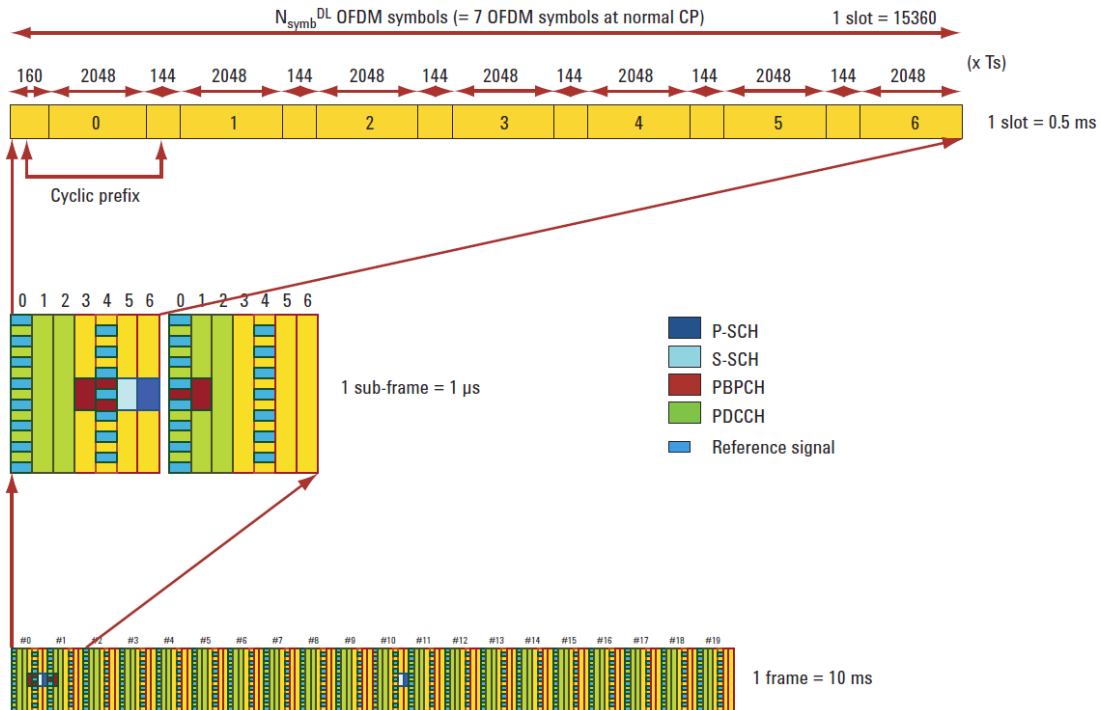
$N_{symb}^{DL}$ OFDM symbols (= 7 OFDM symbols at normal CP)

1 slot = 15360

(x Ts)

160 2048 144 2048 144 2048 144 2048 144 2048 144 2048 144 2048

0 1 2 3 4 5 6

1 slot = 0.5 ms

Cyclic prefix

0 1 2 3 4 5 6 0 1 2 3 4 5 6

1 sub-frame = 1 µs

P-SCH
S-SCH
PBPCH
PDCCH
Reference signal

#0 #1 #2 #3 #4 #5 #6 #7 #8 #9 #10 #11 #12 #13 #14 #15 #16 #17 #18 #19

1 frame = 10 ms